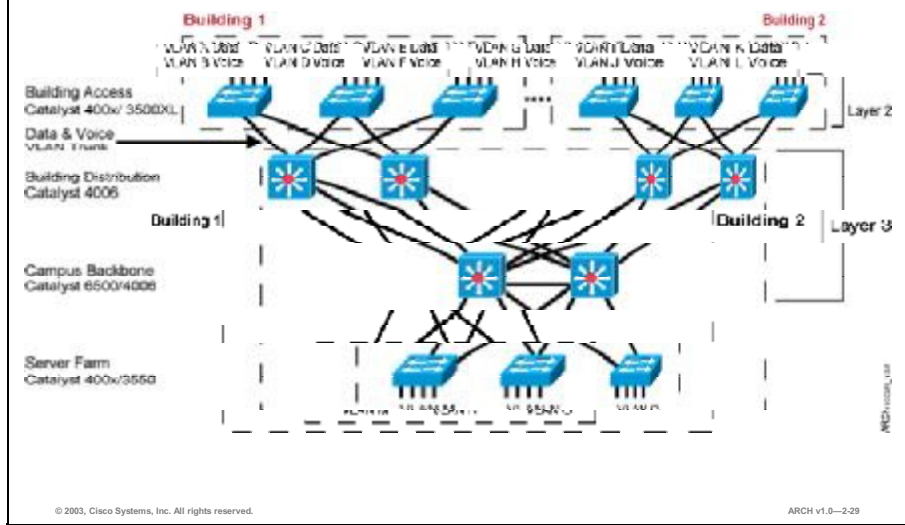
Building 1

Building 2

VLAN A Data
VLAN B Voice

VLAN C Data
VLAN D Voice

VLAN E Data
VLAN F Voice

VLAN G Data
VLAN H Voice

VLAN I Data
VLAN J Voice

VLAN K Data
VLAN L Voice

Building Access
Catalyst 400x/ 3500XL

Layer 2

Data & Voice
VLAN Trunk

Building Distribution
Catalyst 4006

Building 1

Building 2

Layer 3

Campus Backbone
Catalyst 6500/4006

Server Farm
Catalyst 400x/3550

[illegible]

© 2003, Cisco Systems, Inc. All rights reserved.

ARCH v1.0—2-29